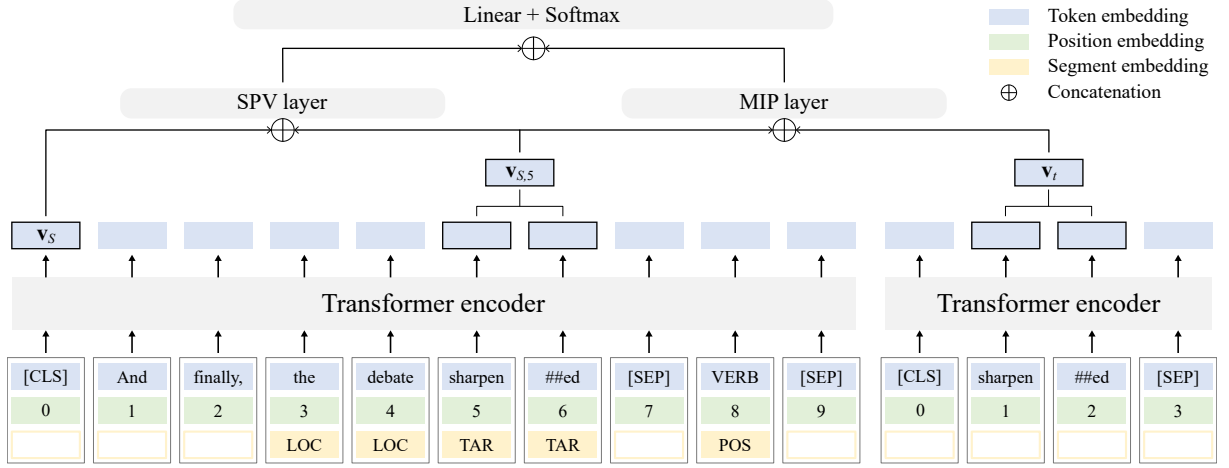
Linear + Softmax

Token embedding
Position embedding
Segment embedding
$\oplus$ Concatenation

SPV layer

MIP layer

$\mathbf{v}_{S,5}$

$\mathbf{v}_t$

$\mathbf{v}_S$

Transformer encoder

Transformer encoder

| [CLS] | And | finally, | the | debate | sharpen | ##ed | [SEP] | VERB | [SEP] |
|---|---|---|---|---|---|---|---|---|---|
| 0 | 1 | 2 | 3 | 4 | 5 | 6 | 7 | 8 | 9 |
| | | | LOC | LOC | TAR | TAR | | POS | |

| [CLS] | sharpen | ##ed | [SEP] |
|---|---|---|---|
| 0 | 1 | 2 | 3 |
| | | | |